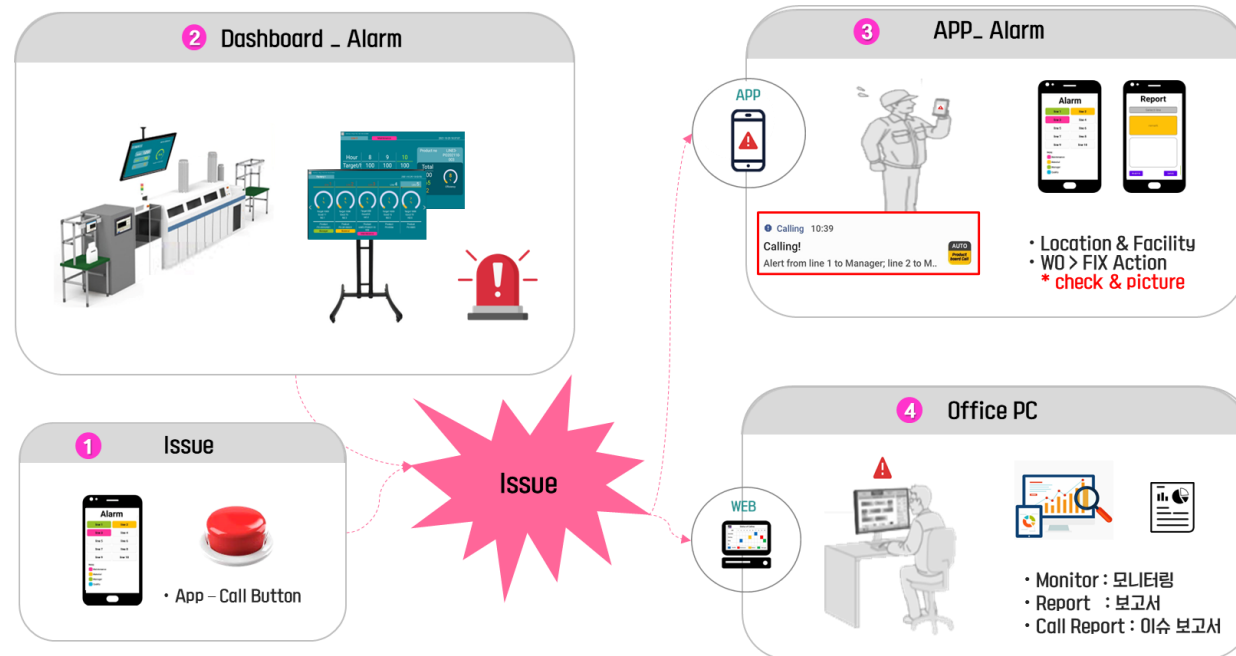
2 Dashboard _ Alarm

Hour 8 9 10
Target/1 100 100 100
Total

3 APP_ Alarm

APP

Alarm

Report

Calling 10:39
Calling!
Alert from line 1 to Manager; line 2 to M..
AUTO

• Location & Facility
• WO > FIX Action
* check & picture

1 Issue

Alarm

• App – Call Button

Issue

4 Office PC

WEB

• Monitor : 모니터링
• Report : 보고서
• Call Report : 이슈 보고서